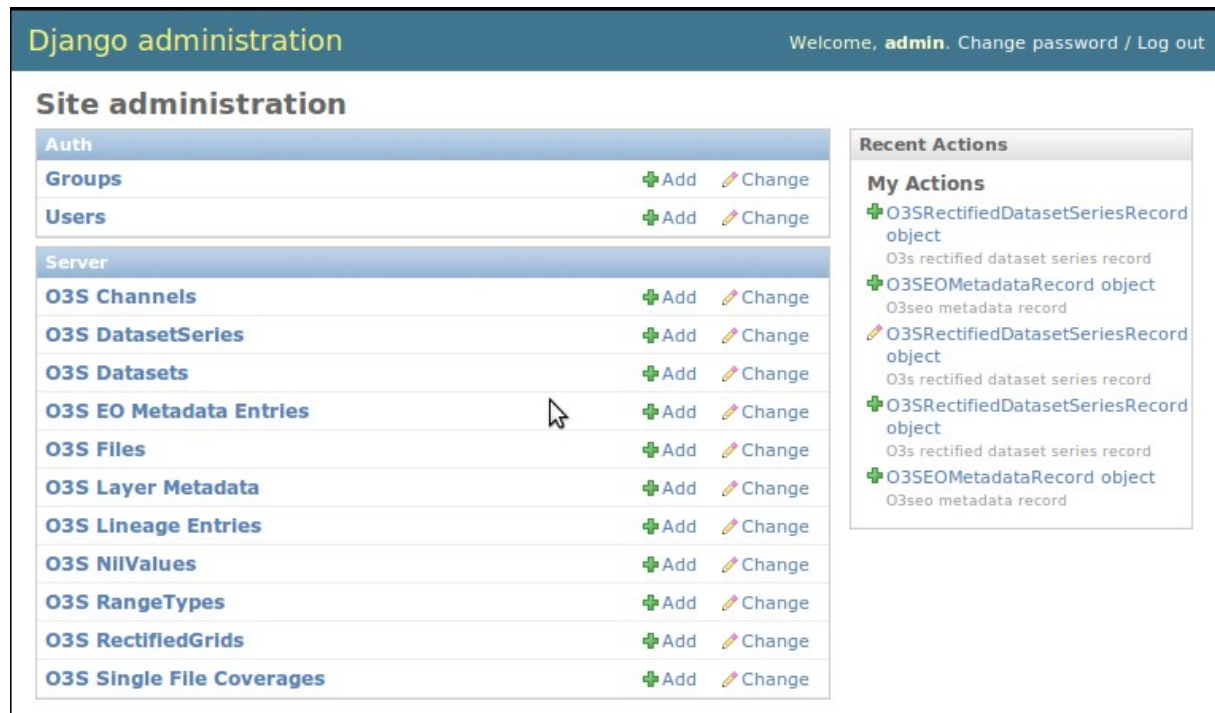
Django administration

Welcome, **admin**. Change password / Log out

Site administration

| Auth | | |
|---|---|---|
| Groups | Add | Change |
| Users | Add | Change |

| Server | | |
|---|---|---|
| O3S Channels | Add | Change |
| O3S DatasetSeries | Add | Change |
| O3S Datasets | Add | Change |
| O3S EO Metadata Entries | Add | Change |
| O3S Files | Add | Change |
| O3S Layer Metadata | Add | Change |
| O3S Lineage Entries | Add | Change |
| O3S NilValues | Add | Change |
| O3S RangeTypes | Add | Change |
| O3S RectifiedGrids | Add | Change |
| O3S Single File Coverages | Add | Change |

Recent Actions

My Actions

O3SRectifiedDatasetSeriesRecord object
O3s rectified dataset series record

O3SEOMetadataRecord object
O3seo metadata record

O3SRectifiedDatasetSeriesRecord object
O3s rectified dataset series record

O3SRectifiedDatasetSeriesRecord object
O3s rectified dataset series record

O3SEOMetadataRecord object
O3seo metadata record